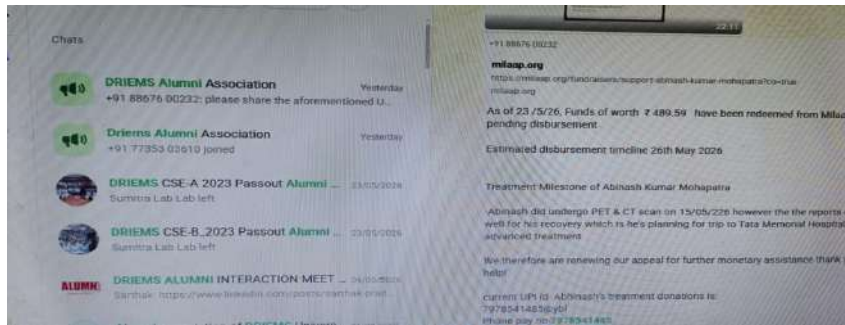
Chats

DRIEMS Alumni Association
Yesterday
+91 88676 00232: please share the aforementioned U...

Driems Alumni Association
Yesterday
+91 77353 03610 joined

DRIEMS CSE-A 2023 Passout Alumni ...
23/05/2026
Sumitra Lab Lab left

DRIEMS CSE-B 2023 Passout Alumni ...
23/05/2026
Sumitra Lab Lab left

ALUMNI
DRIEMS ALUMNI INTERACTION MEET ...
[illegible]
Sarthak: https://www.linkedin.com/posts/sarthak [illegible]

22:11
+91 88676 00232
milaap.org
https://milaap.org/fundraisers/support-abinash-kumar-mohapatra?cx-true
milaap.org

As of 23 /5/26, Funds of worth ₹ 489.59 have been redeemed from Milaa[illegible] pending disbursement

Estimated disbursement timeline 26th May 2026

Treatment Milestone of Abinash Kumar Mohapatra

Abinash did undergo PET & CT scan on 15/05/226 however the the reports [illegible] well for his recovery which is he's planning for trip to Tata Memorial Hospital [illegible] advanced treatment

We therefore are renewing our appeal for further monetary assistance thank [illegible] help!

current UPI to Abhinash's treatment donations is:
7978541485@ybl
Phone pay no-7978541485